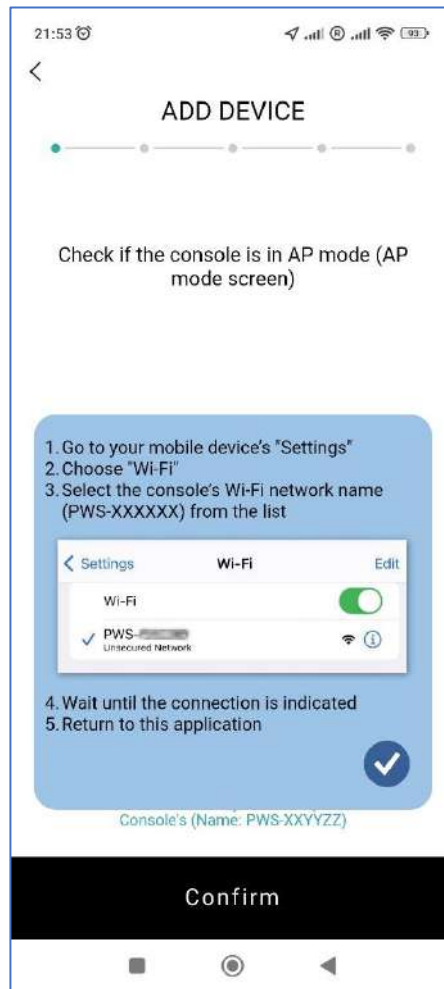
21:53

93

ADD DEVICE

Check if the console is in AP mode (AP mode screen)

1. Go to your mobile device's "Settings"
2. Choose "Wi-Fi"
3. Select the console's Wi-Fi network name (PWS-XXXXXX) from the list

Settings Wi-Fi Edit

Wi-Fi

PWS-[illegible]
Unsecured Network

4. Wait until the connection is indicated
5. Return to this application

Console's (Name: PWS-XXYYZZ)

Confirm